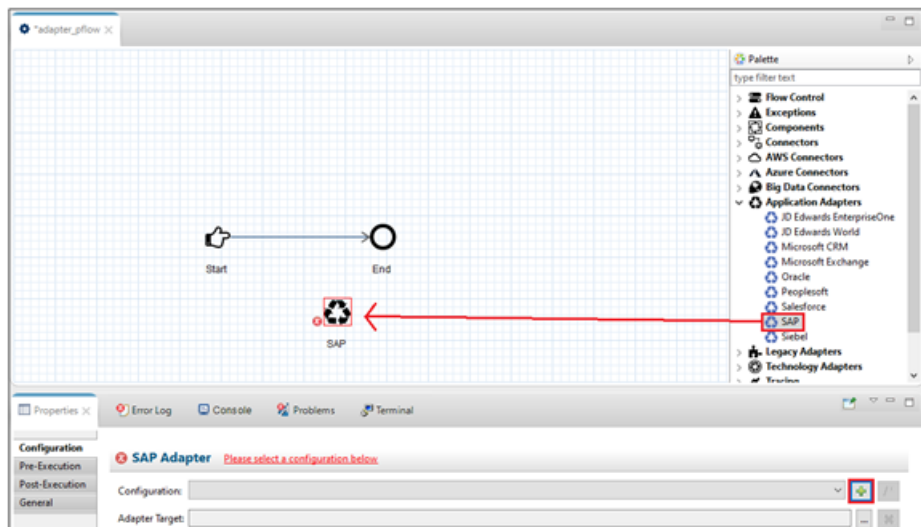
*adapter_pflow ×

Start

End

SAP

Palette

type filter text

Flow Control
Exceptions
Components
Connectors
AWS Connectors
Azure Connectors
Big Data Connectors
Application Adapters
JD Edwards EnterpriseOne
JD Edwards World
Microsoft CRM
Microsoft Exchange
Oracle
Peoplesoft
Salesforce
SAP
Siebel
Legacy Adapters
Technology Adapters
Tracing

Properties ×   Error Log   Console   Problems   Terminal

Configuration
Pre-Execution
Post-Execution
General

SAP Adapter   Please select a configuration below

Configuration:

Adapter Target: